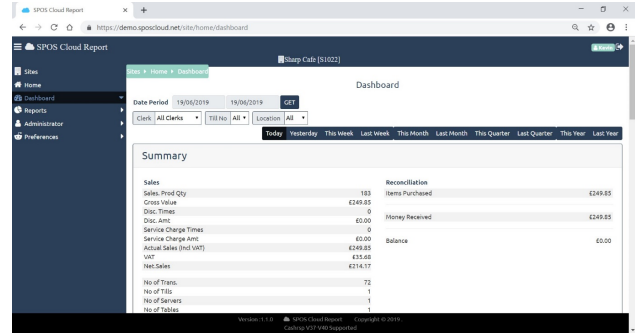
SPOS Cloud Report ×

https://demo.sposcloud.net/site/home/dashboard

SPOS Cloud Report

Sites
Home
Dashboard
Reports
Administrator
Preferences

Sharp Cafe [S1022]

Sites ▸ Home ▸ Dashboard

Dashboard

Date Period 19/06/2019 19/06/2019 GET

Clerk All Clerks Till No All Location All

Today Yesterday This Week Last Week This Month Last Month This Quarter Last Quarter This Year Last Year

Summary

Sales

| Sales. Prod Qty | 183 |
|---|---|
| Gross Value | £249.85 |
| Disc. Times | 0 |
| Disc. Amt | £0.00 |
| Service Charge Times | 0 |
| Service Charge Amt | £0.00 |
| Actual Sales (Incl VAT) | £249.85 |
| VAT | £35.68 |
| Net.Sales | £214.17 |

| No of Trans. | 72 |
|---|---|
| No of Tills | 1 |
| No of Servers | 1 |
| No of Tables | 1 |

Reconciliation

| Items Purchased | £249.85 |
|---|---|
| Money Received | £249.85 |
| Balance | £0.00 |

Version: 1.1.0 SPOS Cloud Report Copyright © 2019.
Cashrsp V37 V40 Supported